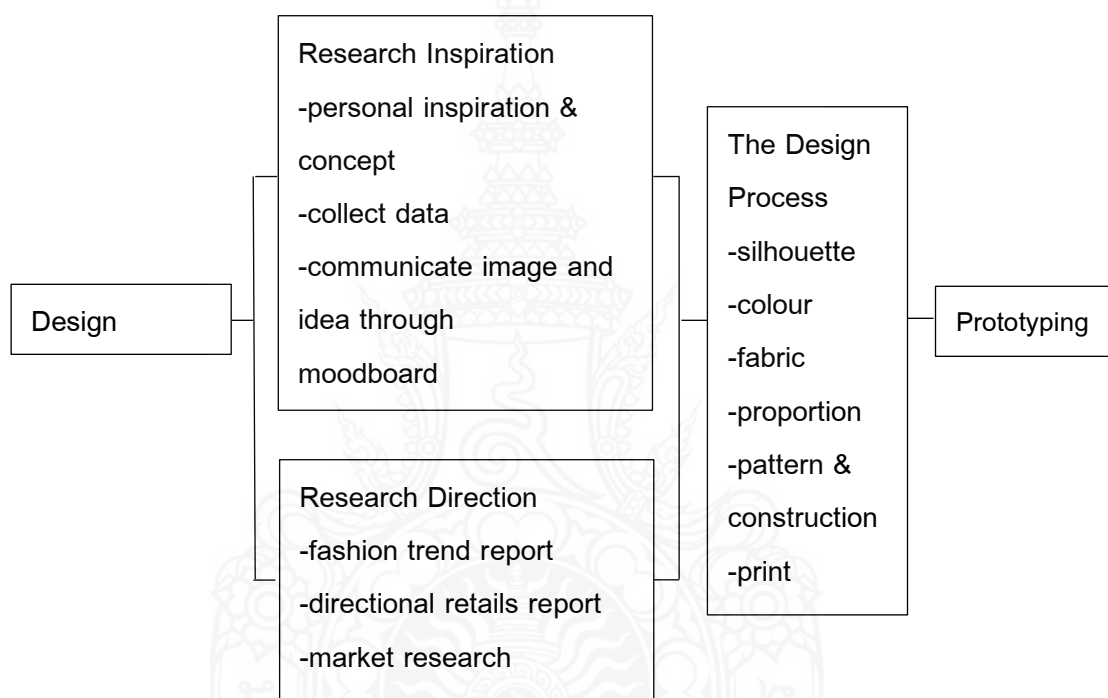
Design

Research Inspiration
-personal inspiration & concept
-collect data
-communicate image and idea through moodboard

Research Direction
-fashion trend report
-directional retails report
-market research

The Design Process
-silhouette
-colour
-fabric
-proportion
-pattern & construction
-print

Prototyping